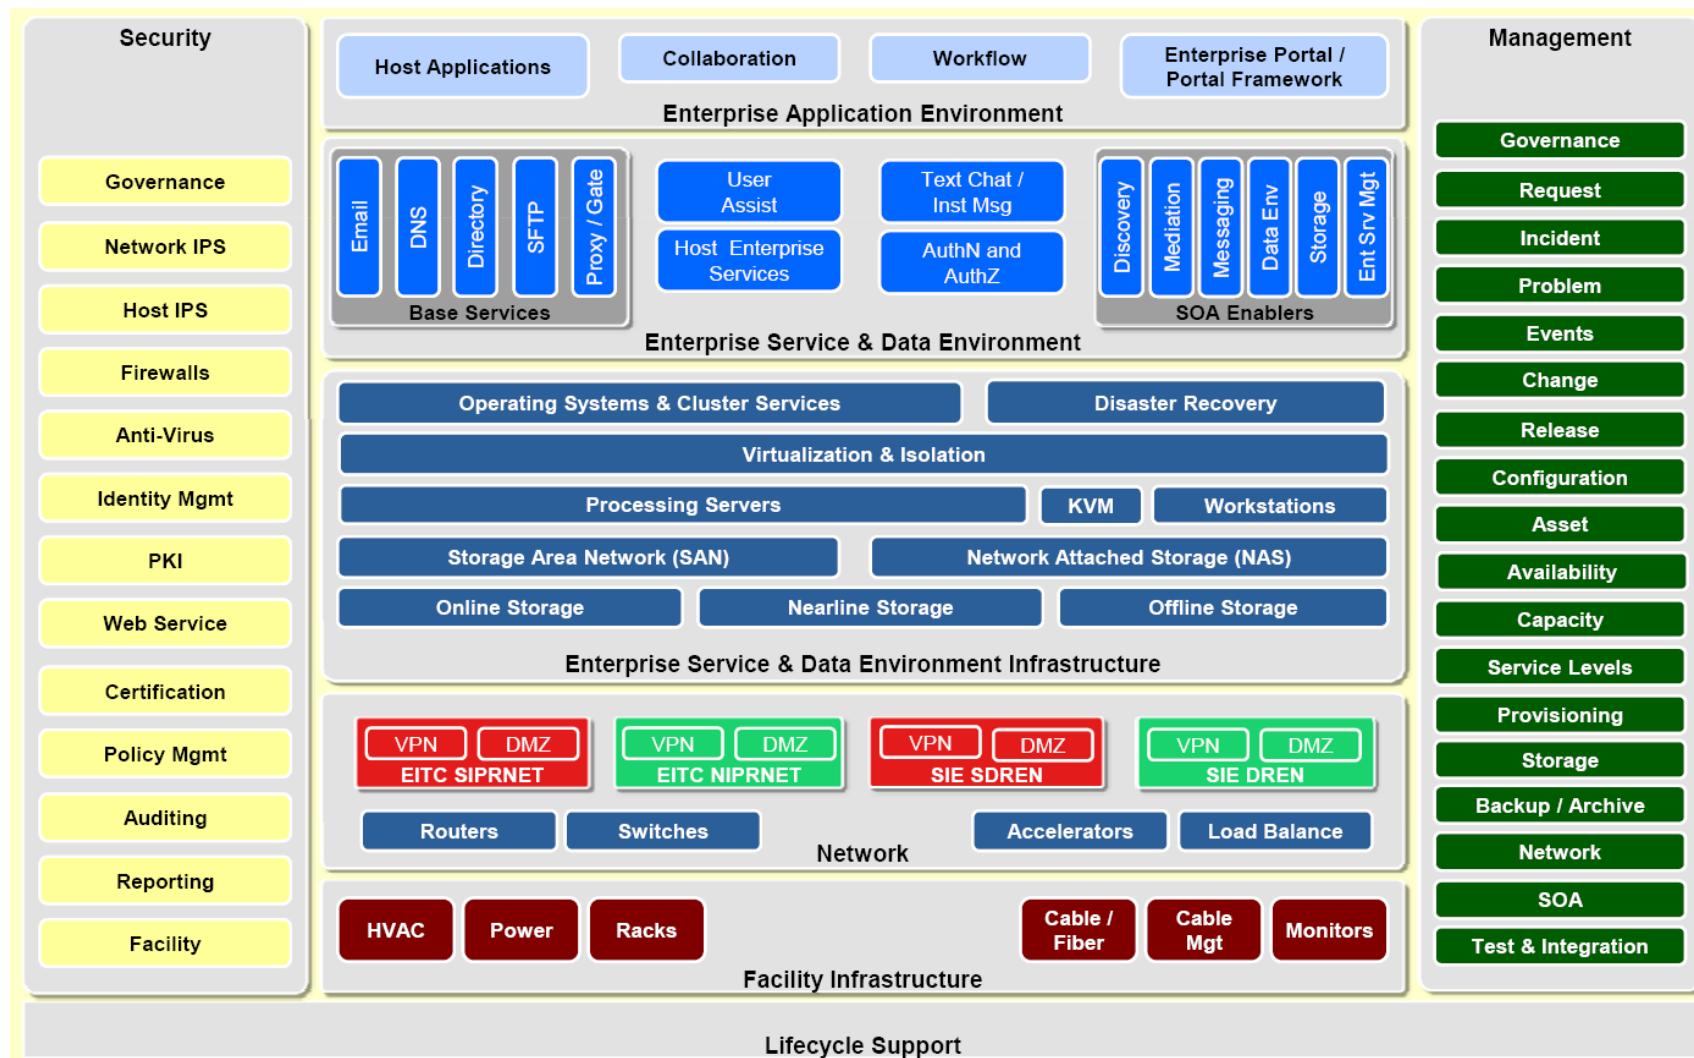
Security

Governance

Network IPS

Host IPS

Firewalls

Anti-Virus

Identity Mgmt

PKI

Web Service

Certification

Policy Mgmt

Auditing

Reporting

Facility

Host Applications

Collaboration

Workflow

Enterprise Portal / Portal Framework

Enterprise Application Environment

Email

DNS

Directory

SFTP

Proxy / Gate

Base Services

User Assist

Host Enterprise Services

Text Chat / Inst Msg

AuthN and AuthZ

Discovery

Mediation

Messaging

Data Env

Storage

Ent Srv Mgt

SOA Enablers

Enterprise Service & Data Environment

Operating Systems & Cluster Services

Disaster Recovery

Virtualization & Isolation

Processing Servers

KVM

Workstations

Storage Area Network (SAN)

Network Attached Storage (NAS)

Online Storage

Nearline Storage

Offline Storage

Enterprise Service & Data Environment Infrastructure

VPN

DMZ

EITC SIPRNET

VPN

DMZ

EITC NIPRNET

VPN

DMZ

SIE SDREN

VPN

DMZ

SIE DREN

Routers

Switches

Network

Accelerators

Load Balance

HVAC

Power

Racks

Cable / Fiber

Cable Mgt

Monitors

Facility Infrastructure

Management

Governance

Request

Incident

Problem

Events

Change

Release

Configuration

Asset

Availability

Capacity

Service Levels

Provisioning

Storage

Backup / Archive

Network

SOA

Test & Integration

Lifecycle Support